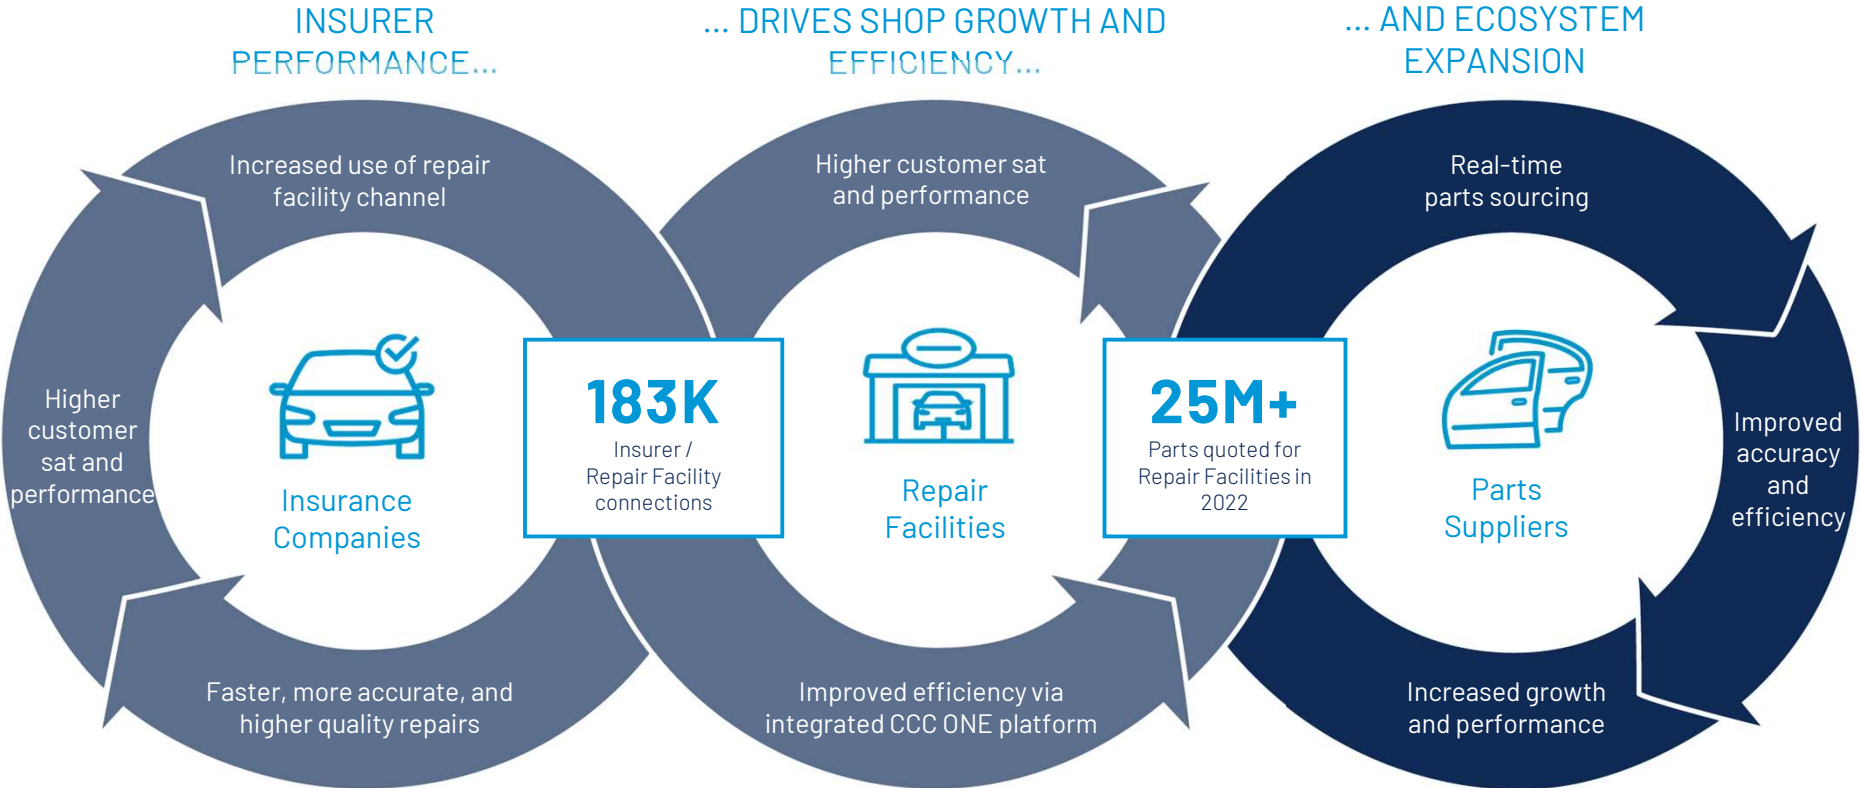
INSURER PERFORMANCE...

... DRIVES SHOP GROWTH AND EFFICIENCY...

... AND ECOSYSTEM EXPANSION

Increased use of repair facility channel

Higher customer sat and performance

Faster, more accurate, and higher quality repairs

Insurance Companies

183K
Insurer / Repair Facility connections

Higher customer sat and performance

Repair Facilities

Improved efficiency via integrated CCC ONE platform

25M+
Parts quoted for Repair Facilities in 2022

Real-time parts sourcing

Parts Suppliers

Improved accuracy and efficiency

Increased growth and performance